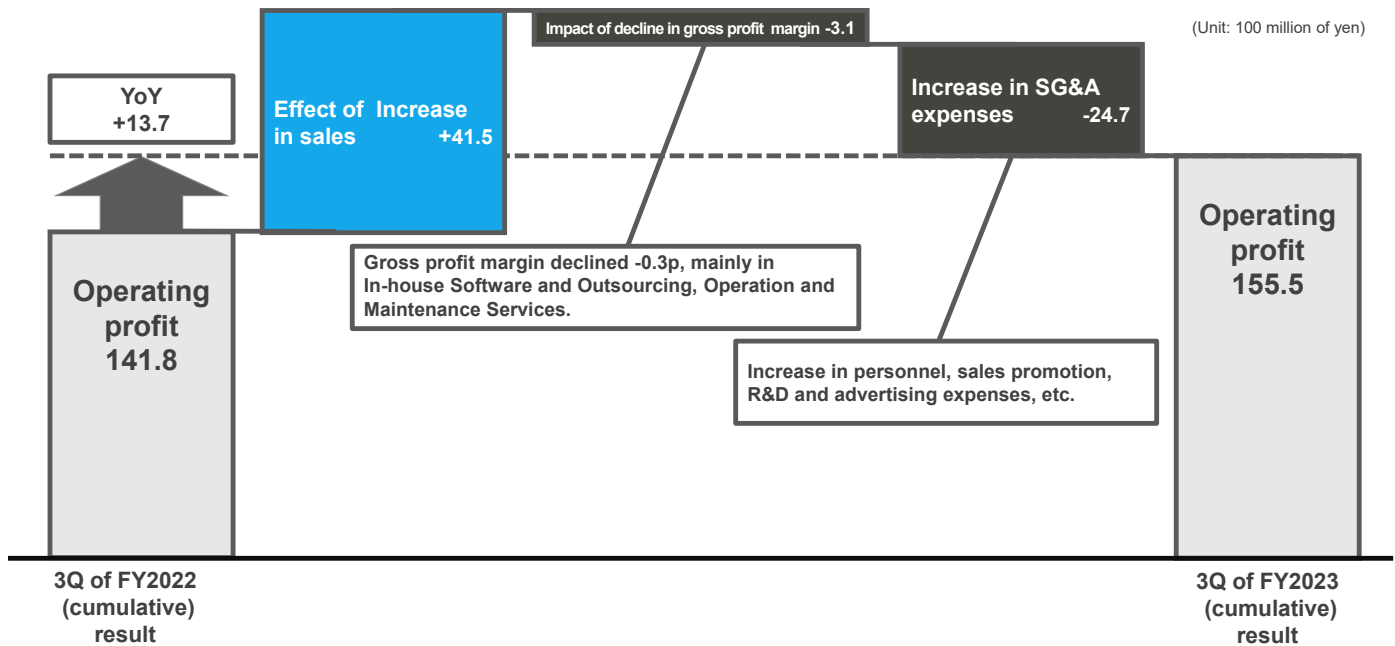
(Unit: 100 million of yen)

YoY
+13.7

Effect of Increase in sales +41.5

Impact of decline in gross profit margin -3.1

Increase in SG&A expenses -24.7

Operating profit 141.8

Gross profit margin declined -0.3p, mainly in In-house Software and Outsourcing, Operation and Maintenance Services.

Increase in personnel, sales promotion, R&D and advertising expenses, etc.

Operating profit 155.5

3Q of FY2022 (cumulative) result

3Q of FY2023 (cumulative) result